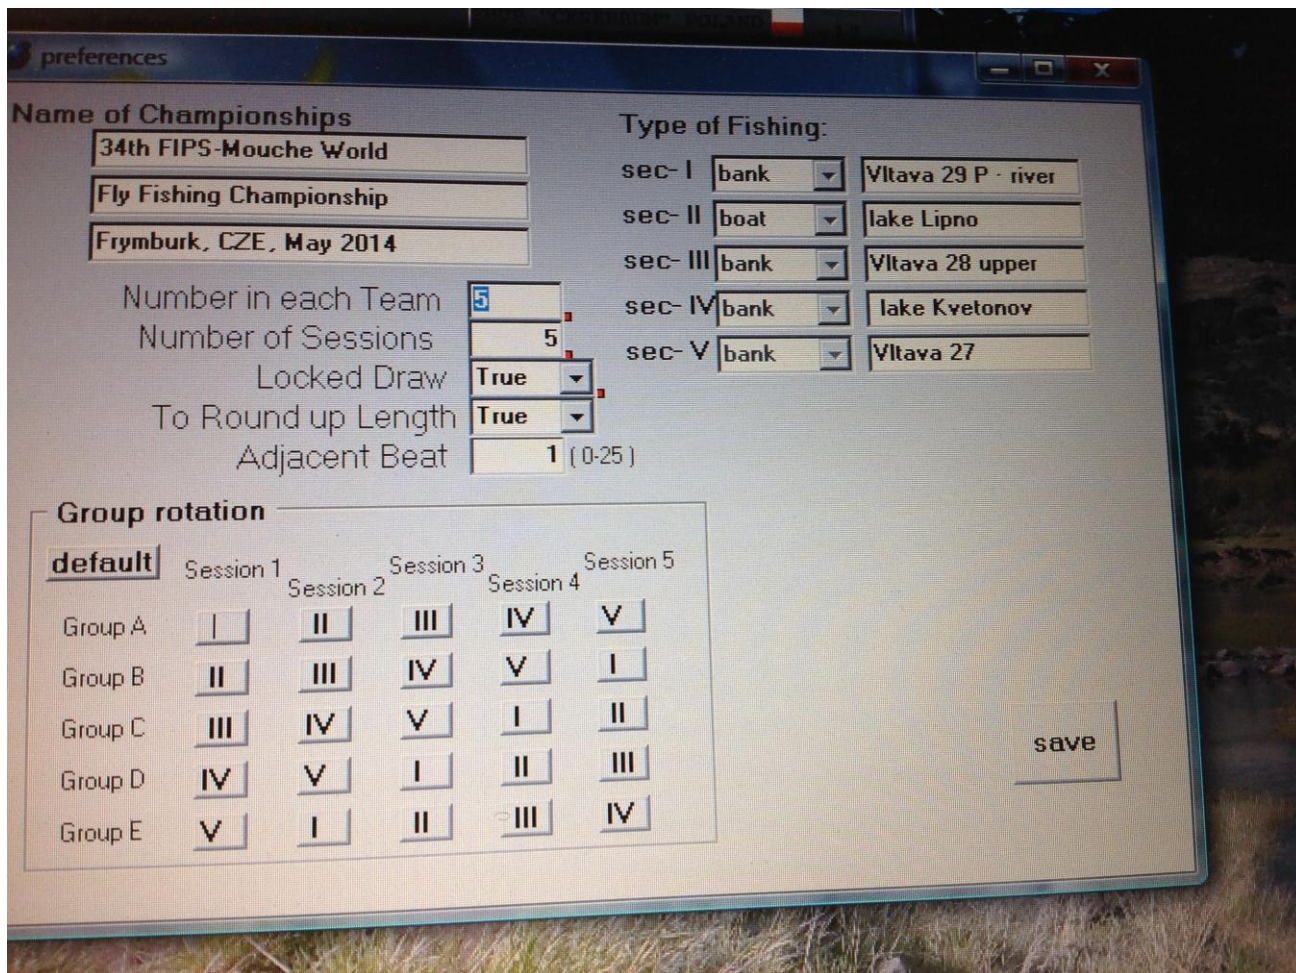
preferences

Name of Championships

34th FIPS-Mouche World

Fly Fishing Championship

Frymburk, CZE, May 2014

Number in each Team 5

Number of Sessions 5

Locked Draw True

To Round up Length True

Adjacent Beat 1 (0-25)

Type of Fishing:

| | | |
|---|---|---|
| sec- I | bank | Vltava 29 P - river |
| sec- II | boat | lake Lipno |
| sec- III | bank | Vltava 28 upper |
| sec- IV | bank | lake Kvetonov |
| sec- V | bank | Vltava 27 |

Group rotation

| default | Session 1 | Session 2 | Session 3 | Session 4 | Session 5 |
|---|---|---|---|---|---|
| Group A | I | II | III | IV | V |
| Group B | II | III | IV | V | I |
| Group C | III | IV | V | I | II |
| Group D | IV | V | I | II | III |
| Group E | V | I | II | III | IV |

save